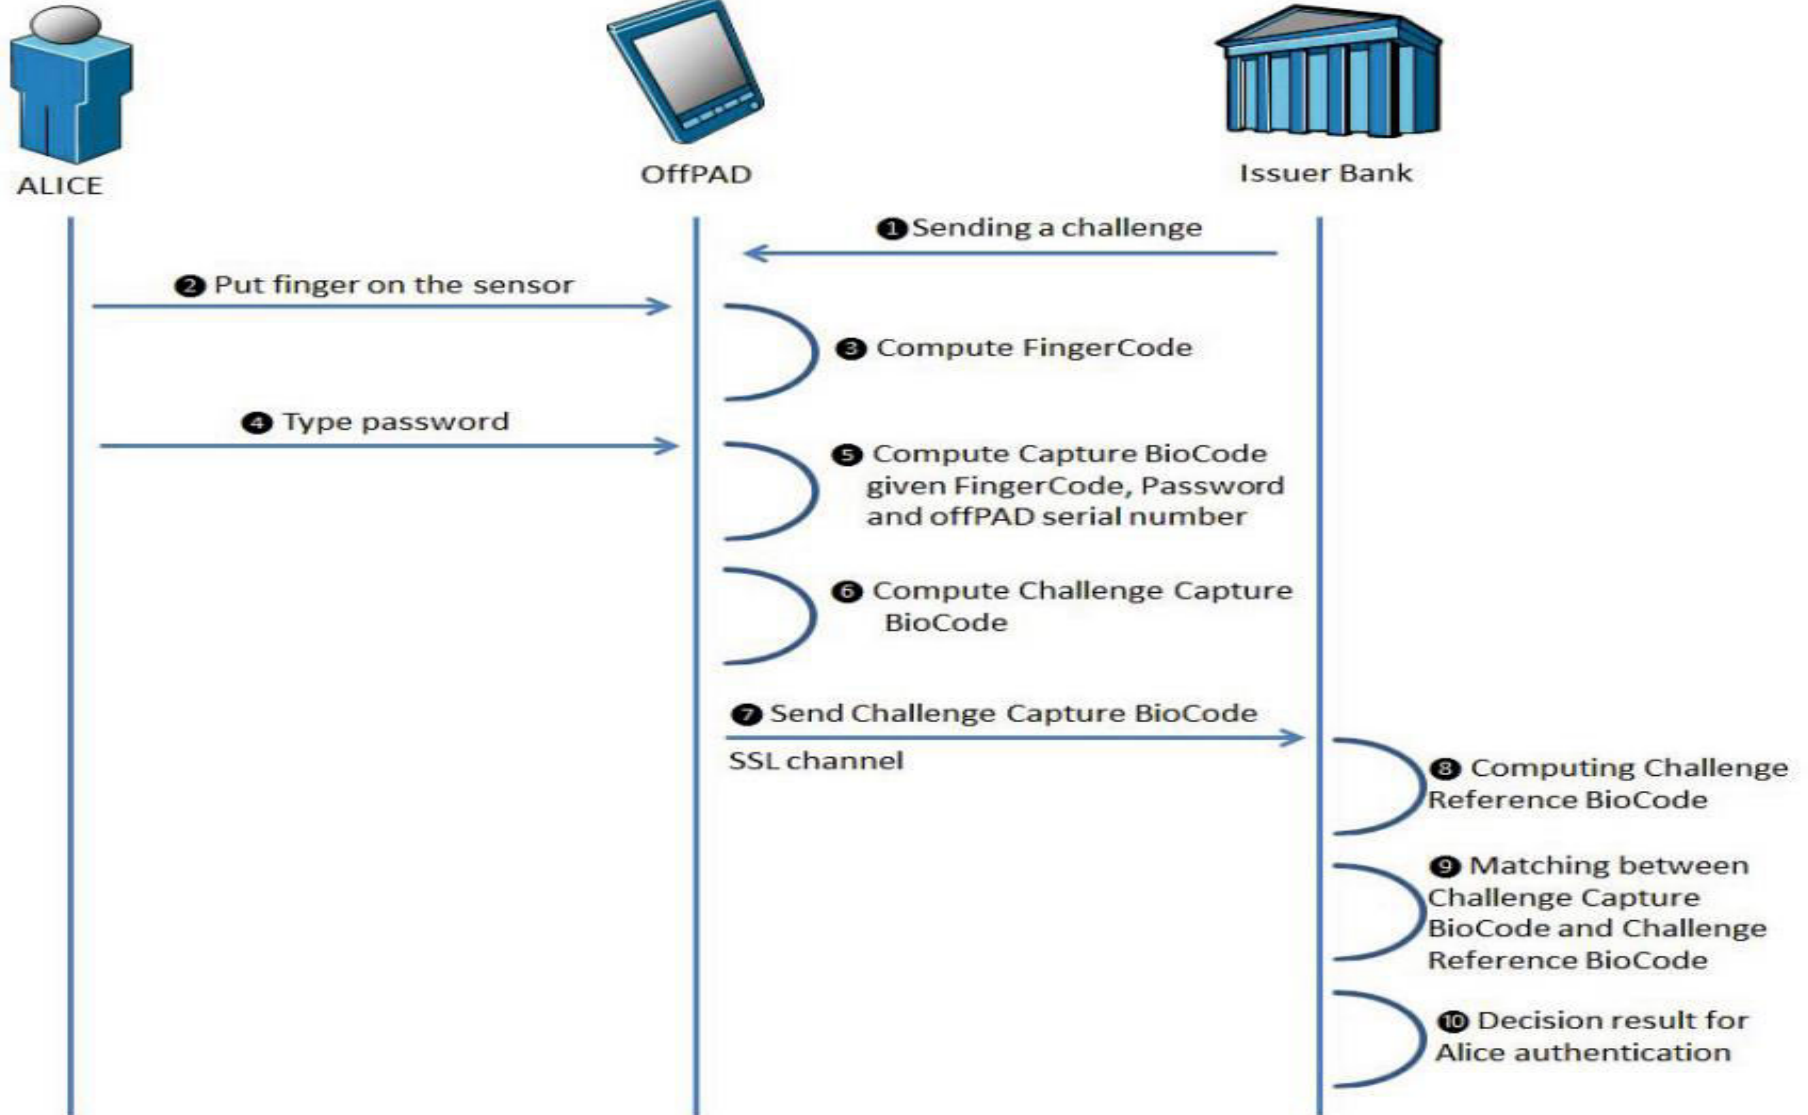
ALICE

OffPAD

Issuer Bank

❶ Sending a challenge

❷ Put finger on the sensor

❸ Compute FingerCode

❹ Type password

❺ Compute Capture BioCode given FingerCode, Password and offPAD serial number

❻ Compute Challenge Capture BioCode

❼ Send Challenge Capture BioCode

SSL channel

❽ Computing Challenge Reference BioCode

❾ Matching between Challenge Capture BioCode and Challenge Reference BioCode

❿ Decision result for Alice authentication